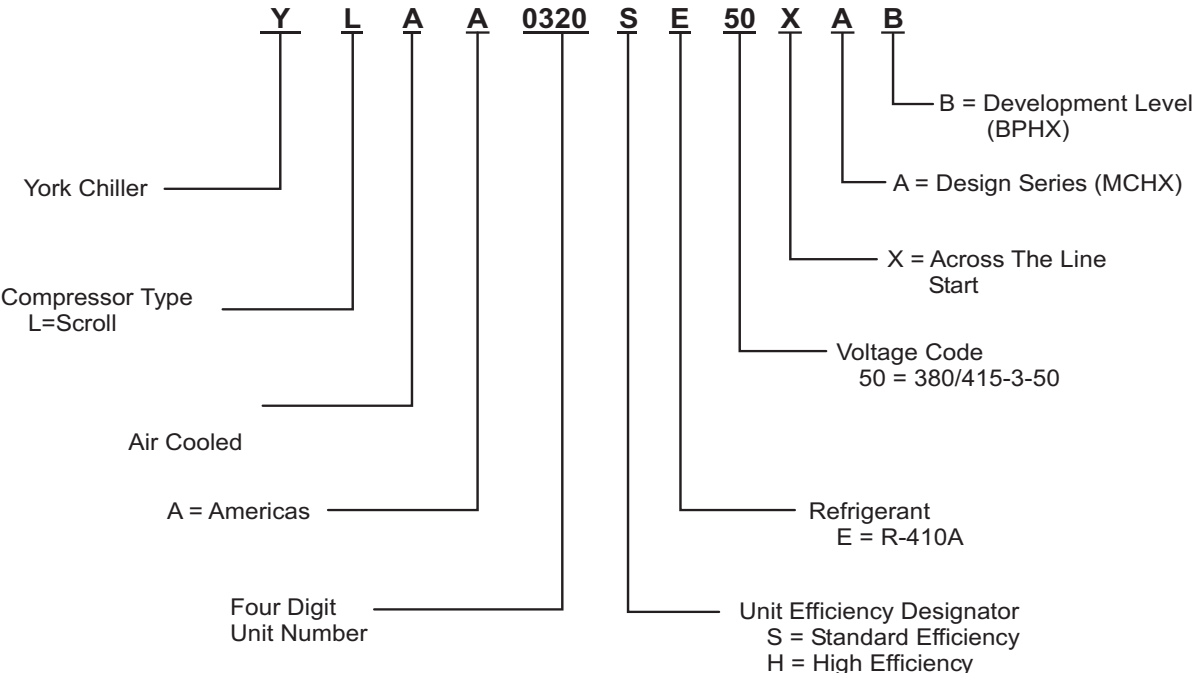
Y L A A 0320 S E 50 X A B

B = Development Level (BPHX)

York Chiller

A = Design Series (MCHX)

X = Across The Line Start

Compressor Type L=Scroll

Voltage Code 50 = 380/415-3-50

Air Cooled

A = Americas

Refrigerant E = R-410A

Four Digit Unit Number

Unit Efficiency Designator
S = Standard Efficiency
H = High Efficiency